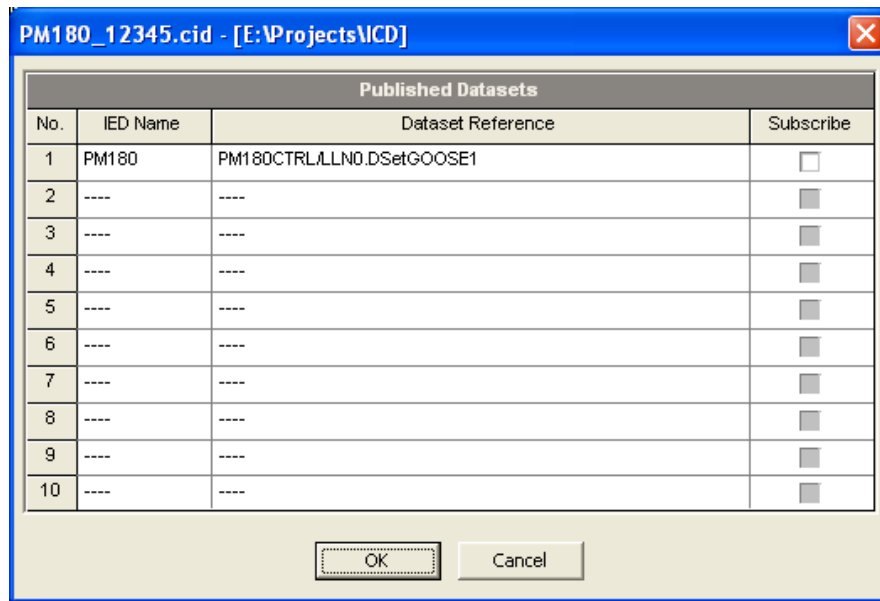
PM180_12345.cid - [E:\Projects\ICD]

Published Datasets

| No. | IED Name | Dataset Reference | Subscribe |
|---|---|---|---|
| 1 | PM180 | PM180CTRL/LLN0.DSetGOOSE1 | |
| 2 | ---- | ---- | |
| 3 | ---- | ---- | |
| 4 | ---- | ---- | |
| 5 | ---- | ---- | |
| 6 | ---- | ---- | |
| 7 | ---- | ---- | |
| 8 | ---- | ---- | |
| 9 | ---- | ---- | |
| 10 | ---- | ---- | |

OK Cancel